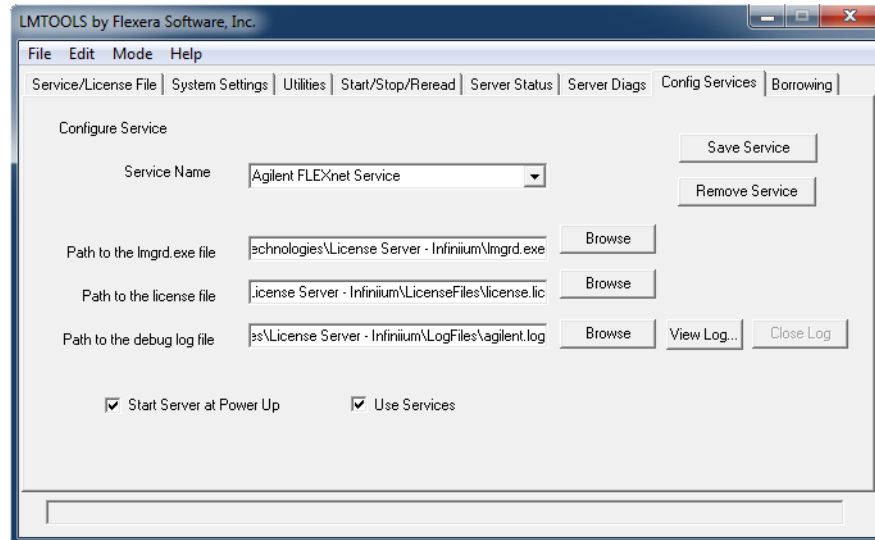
LMTOOLS by Flexera Software, Inc.

File Edit Mode Help

Service/License File | System Settings | Utilities | Start/Stop/Reread | Server Status | Server Diags | Config Services | Borrowing

Configure Service

Save Service

Service Name Agilent FLEXnet Service

Remove Service

Path to the lmgrd.exe file echnologies\License Server - Infiniium\lmgrd.exe Browse

Path to the license file .icense Server - Infiniium\LicenseFiles\license.lic Browse

Path to the debug log file es\License Server - Infiniium\LogFiles\agilent.log Browse View Log... Close Log

Start Server at Power Up Use Services